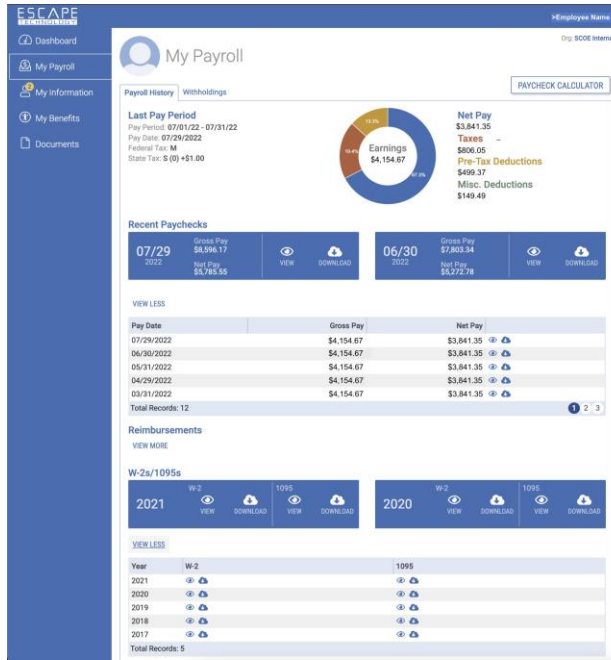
ESCAPE
TECHNOLOGY

>Employee Nam

Dashboard
My Payroll
My Information
My Benefits
Documents

My Payroll

Org: SCOE Interna

Payroll History
Withholdings

PAYCHECK CALCULATOR

Last Pay Period
Pay Period: 07/01/22 - 07/31/22
Pay Date: 07/29/2022
Federal Tax: M
State Tax: S (0) +$1.00

Earnings
$4,154.67

Net Pay
$3,841.35
Taxes
$806.05
Pre-Tax Deductions
$499.37
Misc. Deductions
$149.49

Recent Paychecks

07/29
2022
Gross Pay
$8,596.17
Net Pay
$5,785.55
VIEW
DOWNLOAD

06/30
2022
Gross Pay
$7,803.34
Net Pay
$5,272.78
VIEW
DOWNLOAD

VIEW LESS

| Pay Date | Gross Pay | Net Pay |
|---|---|---|
| 07/29/2022 | $4,154.67 | $3,841.35 |
| 06/30/2022 | $4,154.67 | $3,841.35 |
| 05/31/2022 | $4,154.67 | $3,841.35 |
| 04/29/2022 | $4,154.67 | $3,841.35 |
| 03/31/2022 | $4,154.67 | $3,841.35 |

Total Records: 12
1 2 3

Reimbursements
VIEW MORE

W-2s/1095s

2021
W-2
VIEW
DOWNLOAD
1095
VIEW
DOWNLOAD

2020
W-2
VIEW
DOWNLOAD
1095
VIEW
DOWNLOAD

VIEW LESS

| Year | W-2 | 1095 |
|---|---|---|
| 2021 | | |
| 2020 | | |
| 2019 | | |
| 2018 | | |
| 2017 | | |

Total Records: 5